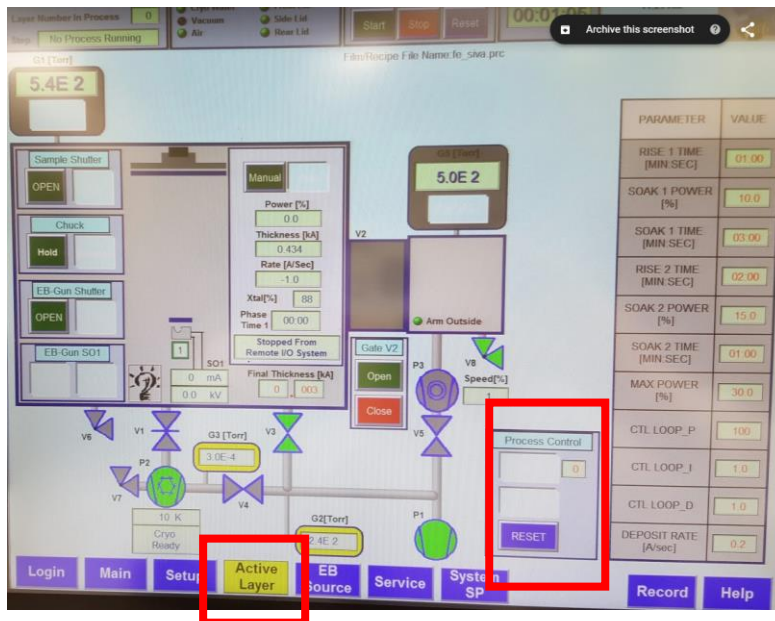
Layer Number In Process 0
Step No Process Running
Cryo Water
Vacuum
Air
Side Lid
Rear Lid
Start Stop Reset
00:01:06
Archive this screenshot
Film/Recipe File Name:fe_siva.prc
G1 [Torr]
5.4E 2
Sample Shutter
OPEN
Chuck
Hold
EB-Gun Shutter
OPEN
EB-Gun SO1
Manual
Power [%]
0.0
Thickness [kA]
0.434
Rate [A/Sec]
-1.0
Xtal[%] 88
Phase Time 1 00:00
Stopped From Remote I/O System
Final Thickness [kA]
0 003
1
SO1
0 mA
0.0 kV
V2
G3 [Torr]
5.0E 2
Arm Outside
Gate V2
Open
Close
P3
V8
Speed[%]
1
V5
V6
V1
V3
G3 [Torr]
3.0E-4
P2
V7
V4
10 K
Cryo Ready
G2[Torr]
2.4E 2
P1
Process Control
0
RESET
| PARAMETER | VALUE |
|---|---|
| RISE 1 TIME [MIN:SEC] | 01:00 |
| SOAK 1 POWER [%] | 10.0 |
| SOAK 1 TIME [MIN:SEC] | 03:00 |
| RISE 2 TIME [MIN:SEC] | 02:00 |
| SOAK 2 POWER [%] | 15.0 |
| SOAK 2 TIME [MIN:SEC] | 01:00 |
| MAX POWER [%] | 30.0 |
| CTL LOOP_P | 100 |
| CTL LOOP_I | 1.0 |
| CTL LOOP_D | 1.0 |
| DEPOSIT RATE [A/sec] | 0.2 |
Login Main Setup Active Layer EB Source Service System SP Record Help